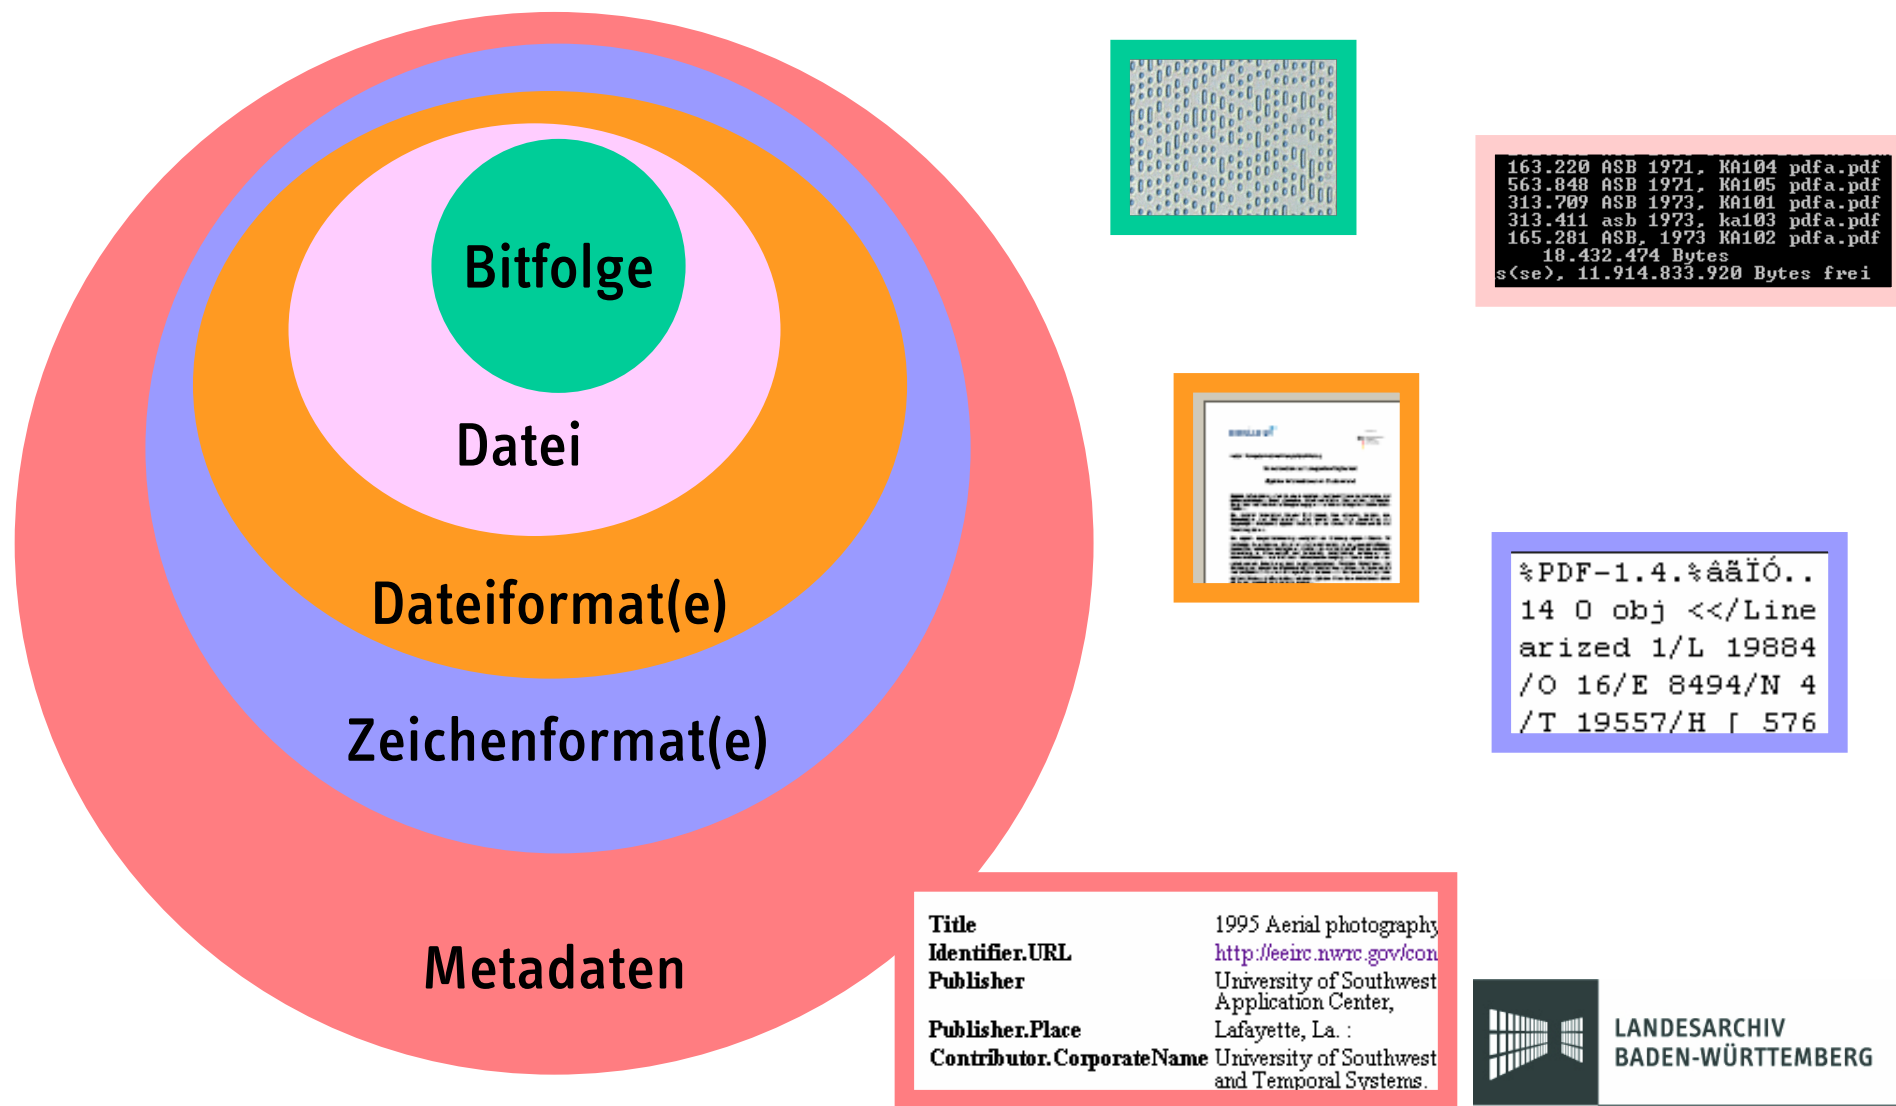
Bitfolge

Datei

Dateiformat(e)

Zeichenformat(e)

Metadaten

163.220 ASB 1971, KA104 pdfa.pdf
563.848 ASB 1971, KA105 pdfa.pdf
313.709 ASB 1973, KA101 pdfa.pdf
313.411 asb 1973, ka103 pdfa.pdf
165.281 ASB, 1973 KA102 pdfa.pdf
18.432.474 Bytes
s(se), 11.914.833.920 Bytes frei

%PDF-1.4.%âãÏÓ..
14 0 obj <</Line
arized 1/L 19884
/O 16/E 8494/N 4
/T 19557/H [ 576

| | |
|---|---|
| Title | 1995 Aerial photography |
| Identifier.URL | http://eeirc.nwrc.gov/con |
| Publisher | University of Southwest Application Center, |
| Publisher.Place | Lafayette, La. : |
| Contributor.CorporateName | University of Southwest and Temporal Systems. |

LANDESARCHIV
BADEN-WÜRTTEMBERG